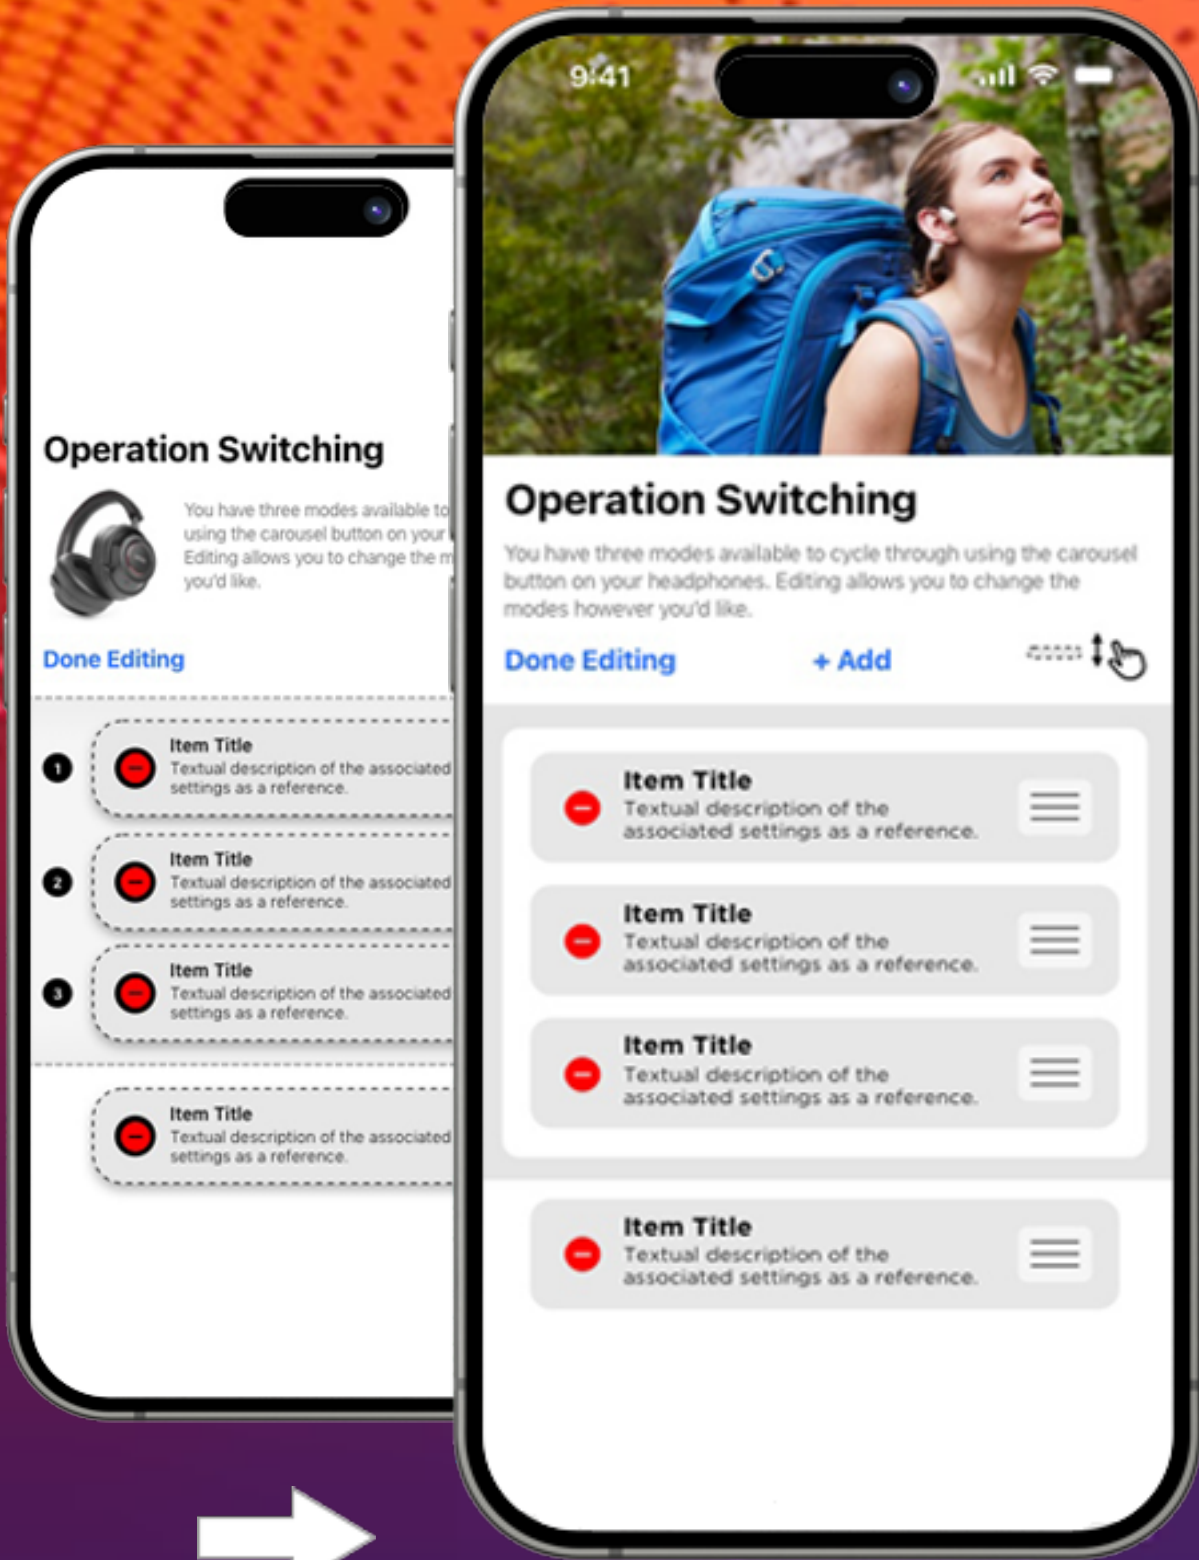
Operation Switching

You have three modes available to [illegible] using the carousel button on your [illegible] Editing allows you to change the m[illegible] you'd like.

Done Editing

1 Item Title
Textual description of the associated settings as a reference.

2 Item Title
Textual description of the associated settings as a reference.

3 Item Title
Textual description of the associated settings as a reference.

Item Title
Textual description of the associated settings as a reference.

9:41

Operation Switching

You have three modes available to cycle through using the carousel button on your headphones. Editing allows you to change the modes however you'd like.

Done Editing + Add

Item Title
Textual description of the associated settings as a reference.

Item Title
Textual description of the associated settings as a reference.

Item Title
Textual description of the associated settings as a reference.

Item Title
Textual description of the associated settings as a reference.